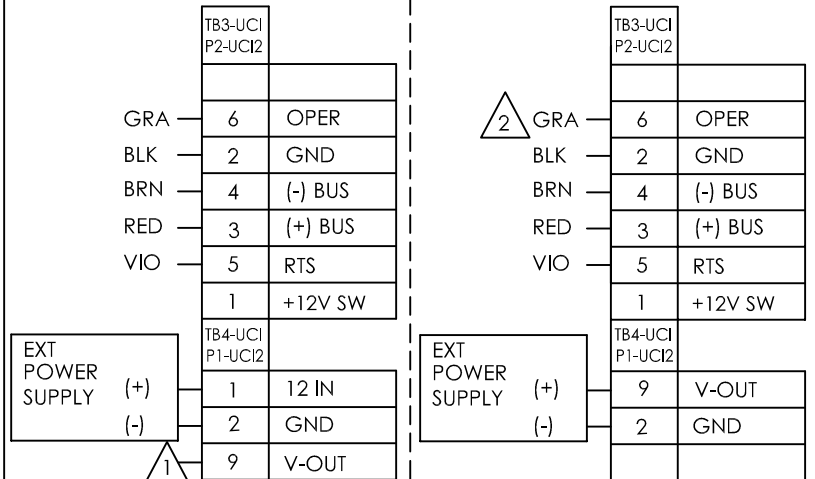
TB3-UCI
P2-UCI2

GRA 6 OPER
BLK 2 GND
BRN 4 (-) BUS
RED 3 (+) BUS
VIO 5 RTS
1 +12V SW

TB4-UCI
P1-UCI2

EXT POWER SUPPLY
(+) 1 12 IN
(-) 2 GND
1
9 V-OUT

TB3-UCI
P2-UCI2

2
GRA 6 OPER
BLK 2 GND
BRN 4 (-) BUS
RED 3 (+) BUS
VIO 5 RTS
1 +12V SW

TB4-UCI
P1-UCI2

EXT POWER SUPPLY
(+) 9 V-OUT
(-) 2 GND